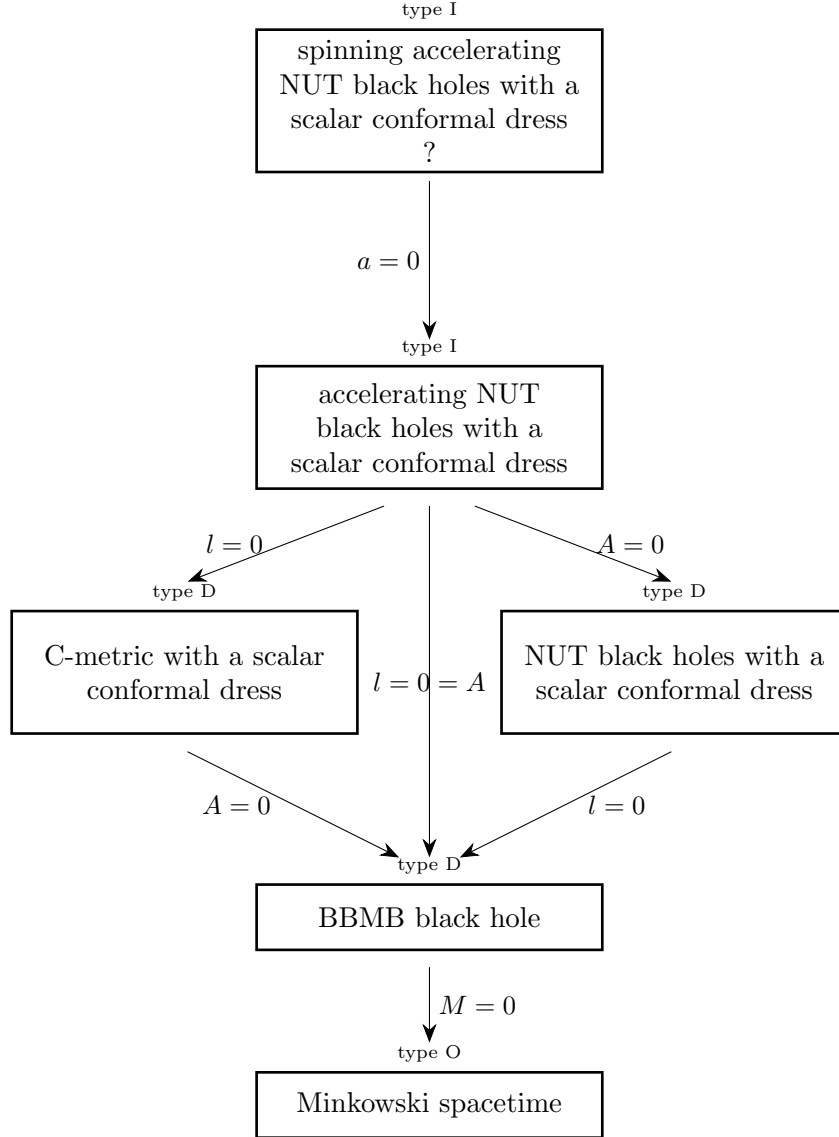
type I

spinning accelerating NUT black holes with a scalar conformal dress ?

$a = 0$

type I

accelerating NUT black holes with a scalar conformal dress

$l = 0$

$A = 0$

type D

type D

C-metric with a scalar conformal dress

$l = 0 = A$

NUT black holes with a scalar conformal dress

$A = 0$

$l = 0$

type D

BBMB black hole

$M = 0$

type O

Minkowski spacetime